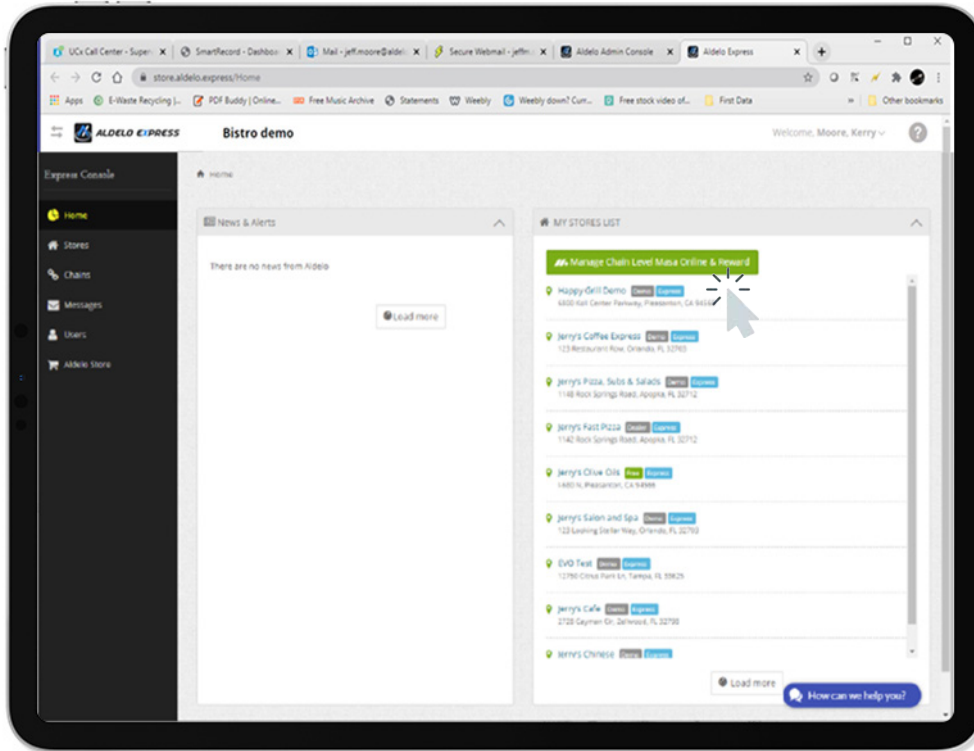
UCx Call Center - Super | SmartRecord - Dashbo | Mail - jeff.moore@aldel | Secure Webmail - jeffm | Aldelo Admin Console | Aldelo Express

store.aldelo.express/Home

Apps | E-Waste Recycling |... | PDF Buddy | Online... | Free Music Archive | Statements | Weebly | Weebly down? Curr... | Free stock video of... | First Data | Other bookmarks

ALDELO EXPRESS

Bistro demo

Welcome, Moore, Kerry

Express Console

Home
Stores
Chains
Messages
Users
Aldelo Store

Home

News & Alerts

There are no news from Aldelo

Load more

MY STORES LIST

Manage Chain Level Masa Online & Reward

Happy Grill Demo Demo Express
6300 Koll Center Parkway, Pleasanton, CA 94566

Jerry's Coffee Express Demo Express
123 Restaurant Row, Orlando, FL 32703

Jerry's Pizza, Subs & Salads Demo Express
1148 Rock Springs Road, Apopka, FL 32712

Jerry's Fast Pizza Dealer Express
1142 Rock Springs Road, Apopka, FL 32712

Jerry's Olive Oils Free Express
1480 N, Pleasanton, CA 94566

Jerry's Salon and Spa Demo Express
123 Looking Stellar Way, Orlando, FL 32703

EVO Test Demo Express
12790 Citrus Park Ln, Tampa, FL 33625

Jerry's Cafe Demo Express
2728 Gaymer Cir, Zellwood, FL 32798

Jerry's Chinese Demo Express

Load more

How can we help you?